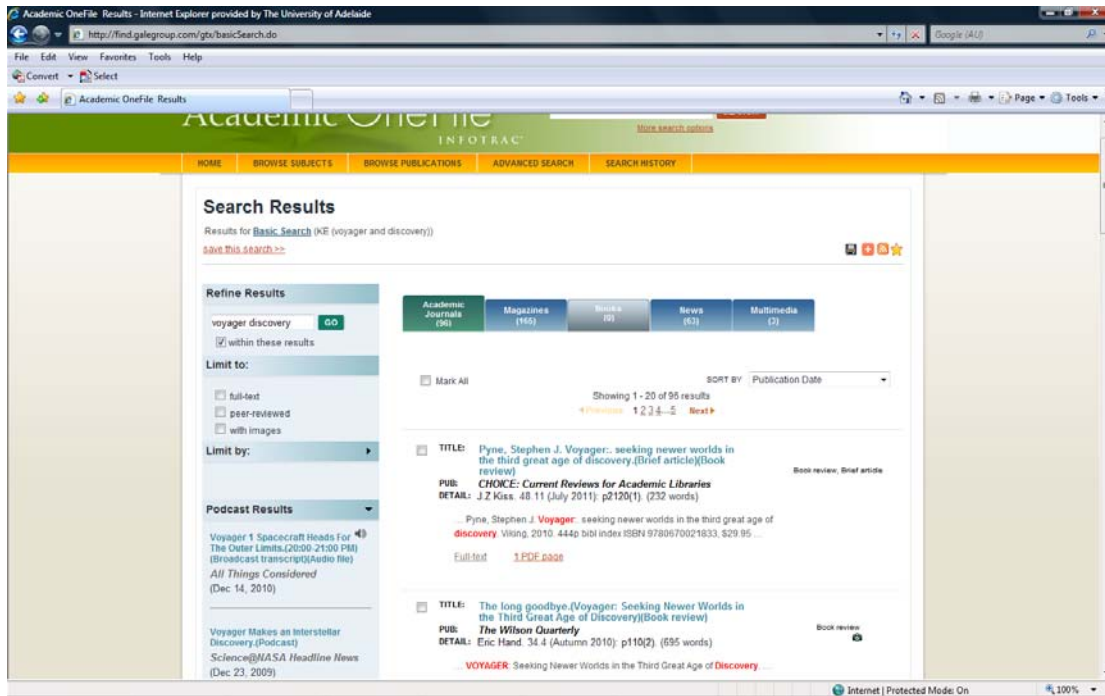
Academic OneFile Results - Internet Explorer provided by The University of Adelaide

http://find.galegroup.com/gtx/basicSearch.do

Google (AU)

File Edit View Favorites Tools Help

Convert Select

Academic OneFile Results

Page Tools

Academic OneFile

INFOTRAC

More search options

HOME BROWSE SUBJECTS BROWSE PUBLICATIONS ADVANCED SEARCH SEARCH HISTORY

Search Results

Results for Basic Search (KE (voyager and discovery))

save this search >>

Refine Results

voyager discovery GO

within these results

Limit to:

full-text

peer-reviewed

with images

Limit by:

Podcast Results

Voyager 1 Spacecraft Heads For The Outer Limits.(20:00-21:00 PM)(Broadcast transcript)(Audio file)

All Things Considered

(Dec 14, 2010)

Voyager Makes an Interstellar Discovery.(Podcast)

Science@NASA Headline News

(Dec 23, 2009)

Academic Journals (96)

Magazines (165)

Books (0)

News (63)

Multimedia (3)

Mark All

SORT BY Publication Date

Showing 1 - 20 of 96 results

Previous 1 2 3 4 ... 5 Next

TITLE: Pyne, Stephen J. Voyager:. seeking newer worlds in the third great age of discovery.(Brief article)(Book review)

PUB: CHOICE: Current Reviews for Academic Libraries

DETAIL: J.Z Kiss. 48.11 (July 2011): p2120(1). (232 words)

Book review, Brief article

... Pyne, Stephen J. Voyager: seeking newer worlds in the third great age of discovery. Viking, 2010. 444p bibl index ISBN 9780670021833, $29.95 ...

Full-text 1 PDF page

TITLE: The long goodbye.(Voyager: Seeking Newer Worlds in the Third Great Age of Discovery)(Book review)

PUB: The Wilson Quarterly

DETAIL: Eric Hand. 34.4 (Autumn 2010): p110(2). (695 words)

Book review

... VOYAGER: Seeking Newer Worlds in the Third Great Age of Discovery ...

Internet | Protected Mode: On

100%